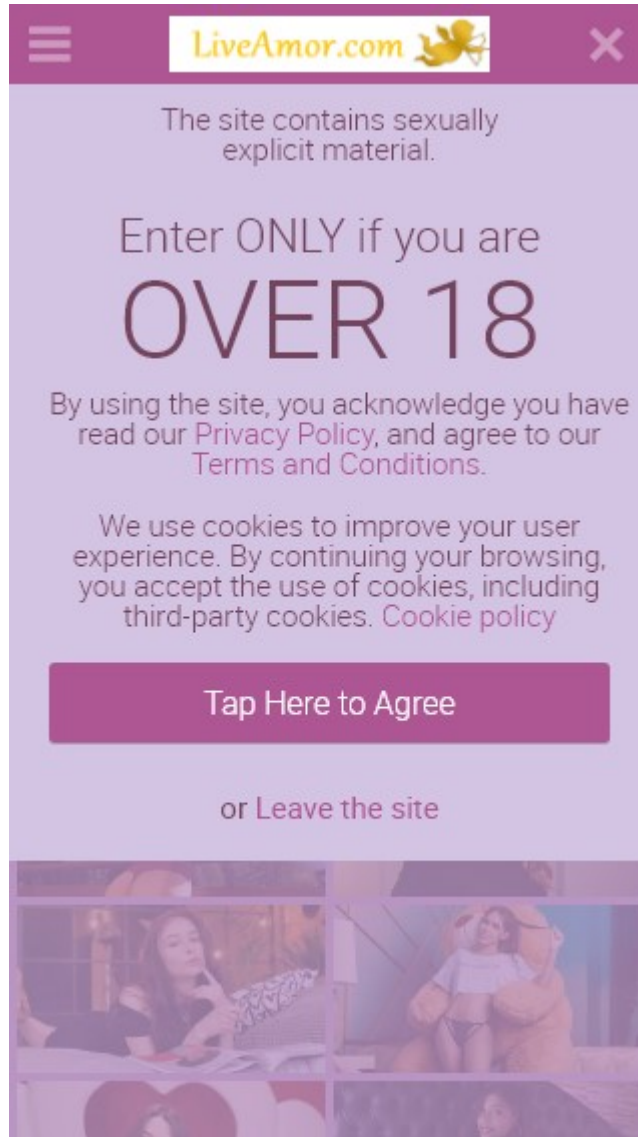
LiveAmor.com

The site contains sexually explicit material.

Enter ONLY if you are

OVER 18

By using the site, you acknowledge you have read our Privacy Policy, and agree to our Terms and Conditions.

We use cookies to improve your user experience. By continuing your browsing, you accept the use of cookies, including third-party cookies. Cookie policy

Tap Here to Agree

or Leave the site